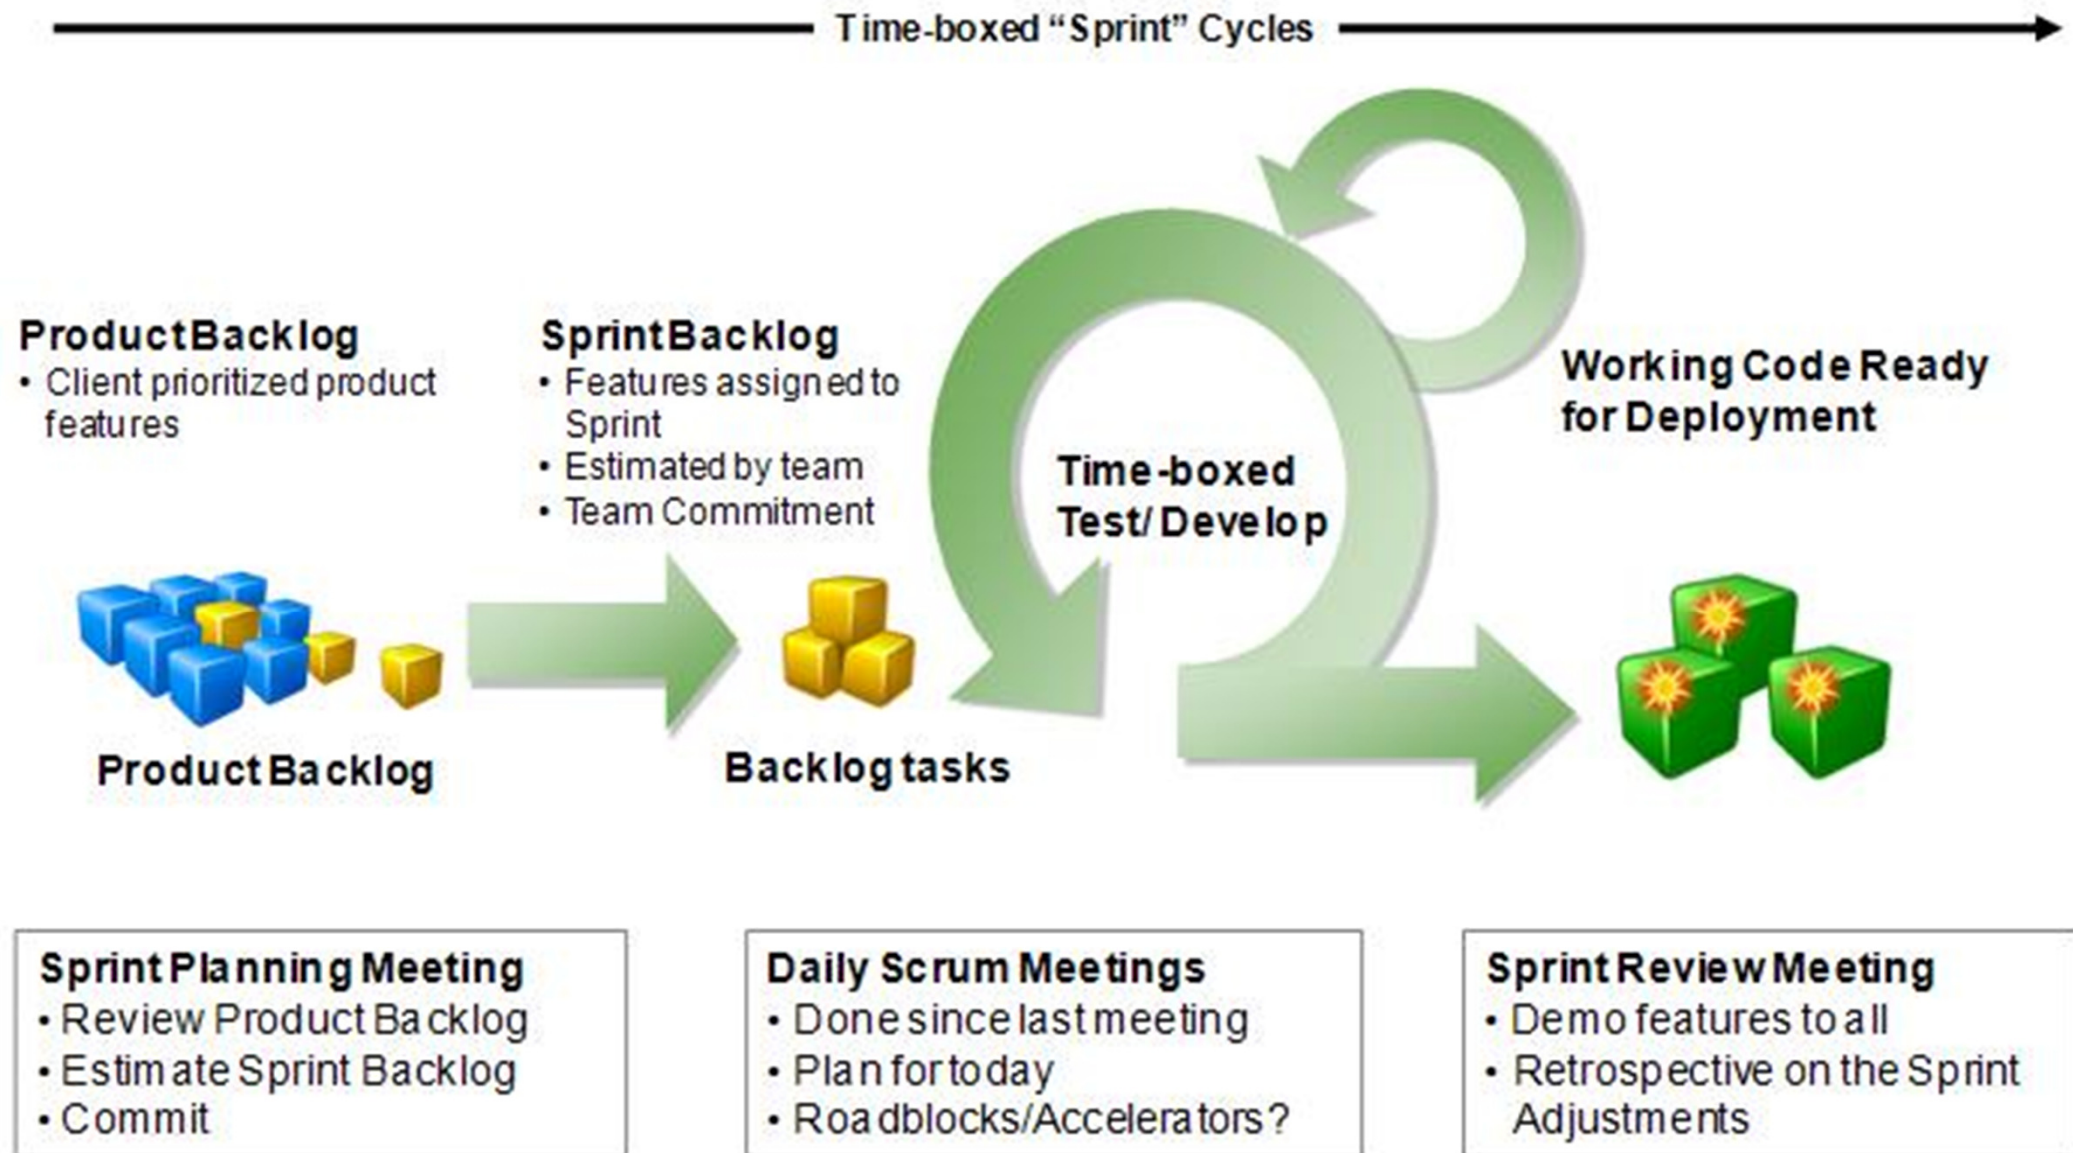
Time-boxed “Sprint” Cycles

Product Backlog
• Client prioritized product features

Sprint Backlog
• Features assigned to Sprint
• Estimated by team
• Team Commitment

Time-boxed Test/Develop

Working Code Ready for Deployment

Product Backlog

Backlog tasks

Sprint Planning Meeting
• Review Product Backlog
• Estimate Sprint Backlog
• Commit

Daily Scrum Meetings
• Done since last meeting
• Plan for today
• Roadblocks/Accelerators?

Sprint Review Meeting
• Demo features to all
• Retrospective on the Sprint Adjustments